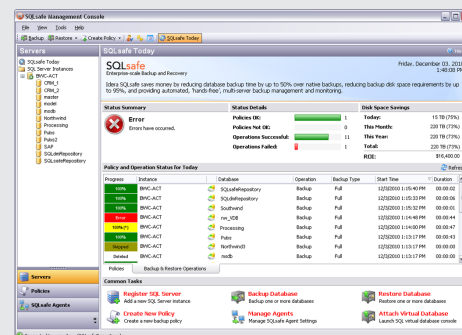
SQLsafe Management Console

File View Tools Help

Backup Restore Create Policy SQLsafe Today

Servers

SQLsafe Today
SQL Server Instances
BWC-ACT
CRM_1
CRM_2
master
model
msdb
Northwind
Processing
Pubs
Pubs2
SAP
SQLdmRepository
SQLsafeRepository

Servers
Policies
SQLsafe Agents

SQLsafe Today

SQLsafe
Enterprise-scale Backup and Recovery

Friday, December 03, 2010
1:48:00 PM

Idera SQLsafe saves money by reducing database backup time by up to 50% over native backups, reducing backup disk space requirements by up to 95%, and providing automated, 'hands-free', multi-server backup management and monitoring.

Status Summary

Error
Errors have occurred.

Status Details

| | |
|---|---|
| Policies OK: | 0 |
| Policies Not OK: | 0 |
| Operations Successful: | 11 |
| Operations Failed: | 1 |

Disk Space Savings

| | |
|---|---|
| Today: | 15 TB (73%) |
| This Month: | 220 TB (73%) |
| This Year: | 220 TB (73%) |
| Total: | 220 TB (73%) |
| ROI: | $16,400.00 |

Policy and Operation Status for Today

Refresh

| Progress | Instance | Database | Operation | Backup Type | Start Time | Duration |
|---|---|---|---|---|---|---|
| 100% | BWC-ACT | SQLsafeRepository | Backup | Full | 12/3/2010 1:45:40 PM | 00:00:02 |
| 100% | BWC-ACT | SQLdmRepository | Backup | Full | 12/3/2010 1:53:39 PM | 00:00:06 |
| 100% | BWC-ACT | Southwind | Backup | Full | 12/3/2010 1:35:32 PM | 00:00:06 |
| Error | BWC-ACT | nw_VDB | Backup | Full | 12/3/2010 1:44:08 PM | 00:00:44 |
| 100%(!) | BWC-ACT | Processing | Backup | Full | 12/3/2010 1:14:00 PM | 00:00:47 |
| 100% | BWC-ACT | Pubs | Backup | Full | 12/3/2010 1:13:17 PM | 00:00:03 |
| Stopped | BWC-ACT | Northwind | Backup | Full | 12/3/2010 1:13:17 PM | 00:00:43 |
| Deleted | BWC-ACT | msdb | Backup | Full | 12/3/2010 1:13:17 PM | 00:00:02 |

Policies | Backup & Restore Operations

Common Tasks

Register SQL Server
Add a new SQL Server instance

Backup Database
Backup one or more databases

Restore Database
Restore one or more databases

Create New Policy
Create a new backup policy

Manage Agents
Manage SQLsafe Agent Settings

Attach Virtual Database
Launch SQL virtual database console